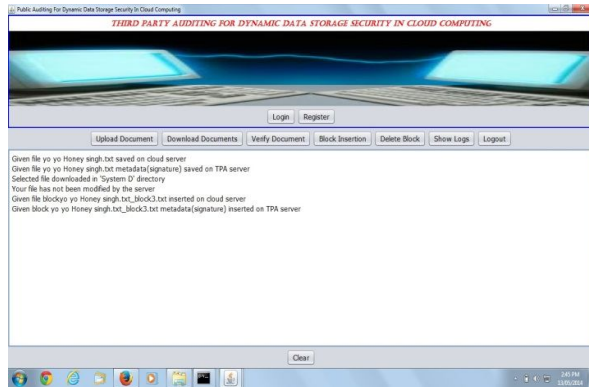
Public Auditing For Dynamic Data Storage Security In Cloud Computing

THIRD PARTY AUDITING FOR DYNAMIC DATA STORAGE SECURITY IN CLOUD COMPUTING

Login Register

Upload Document Download Documents Verify Document Block Insertion Delete Block Show Logs Logout

Given file yo yo Honey singh.txt saved on cloud server
Given file yo yo Honey singh.txt metadata(signature) saved on TPA server
Selected file downloaded in 'System D' directory
Your file has not been modified by the server
Given file blockyo yo Honey singh.txt_block3.txt inserted on cloud server
Given block yo yo Honey singh.txt_block3.txt metadata(signature) inserted on TPA server

Clear

2:45 PM
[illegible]